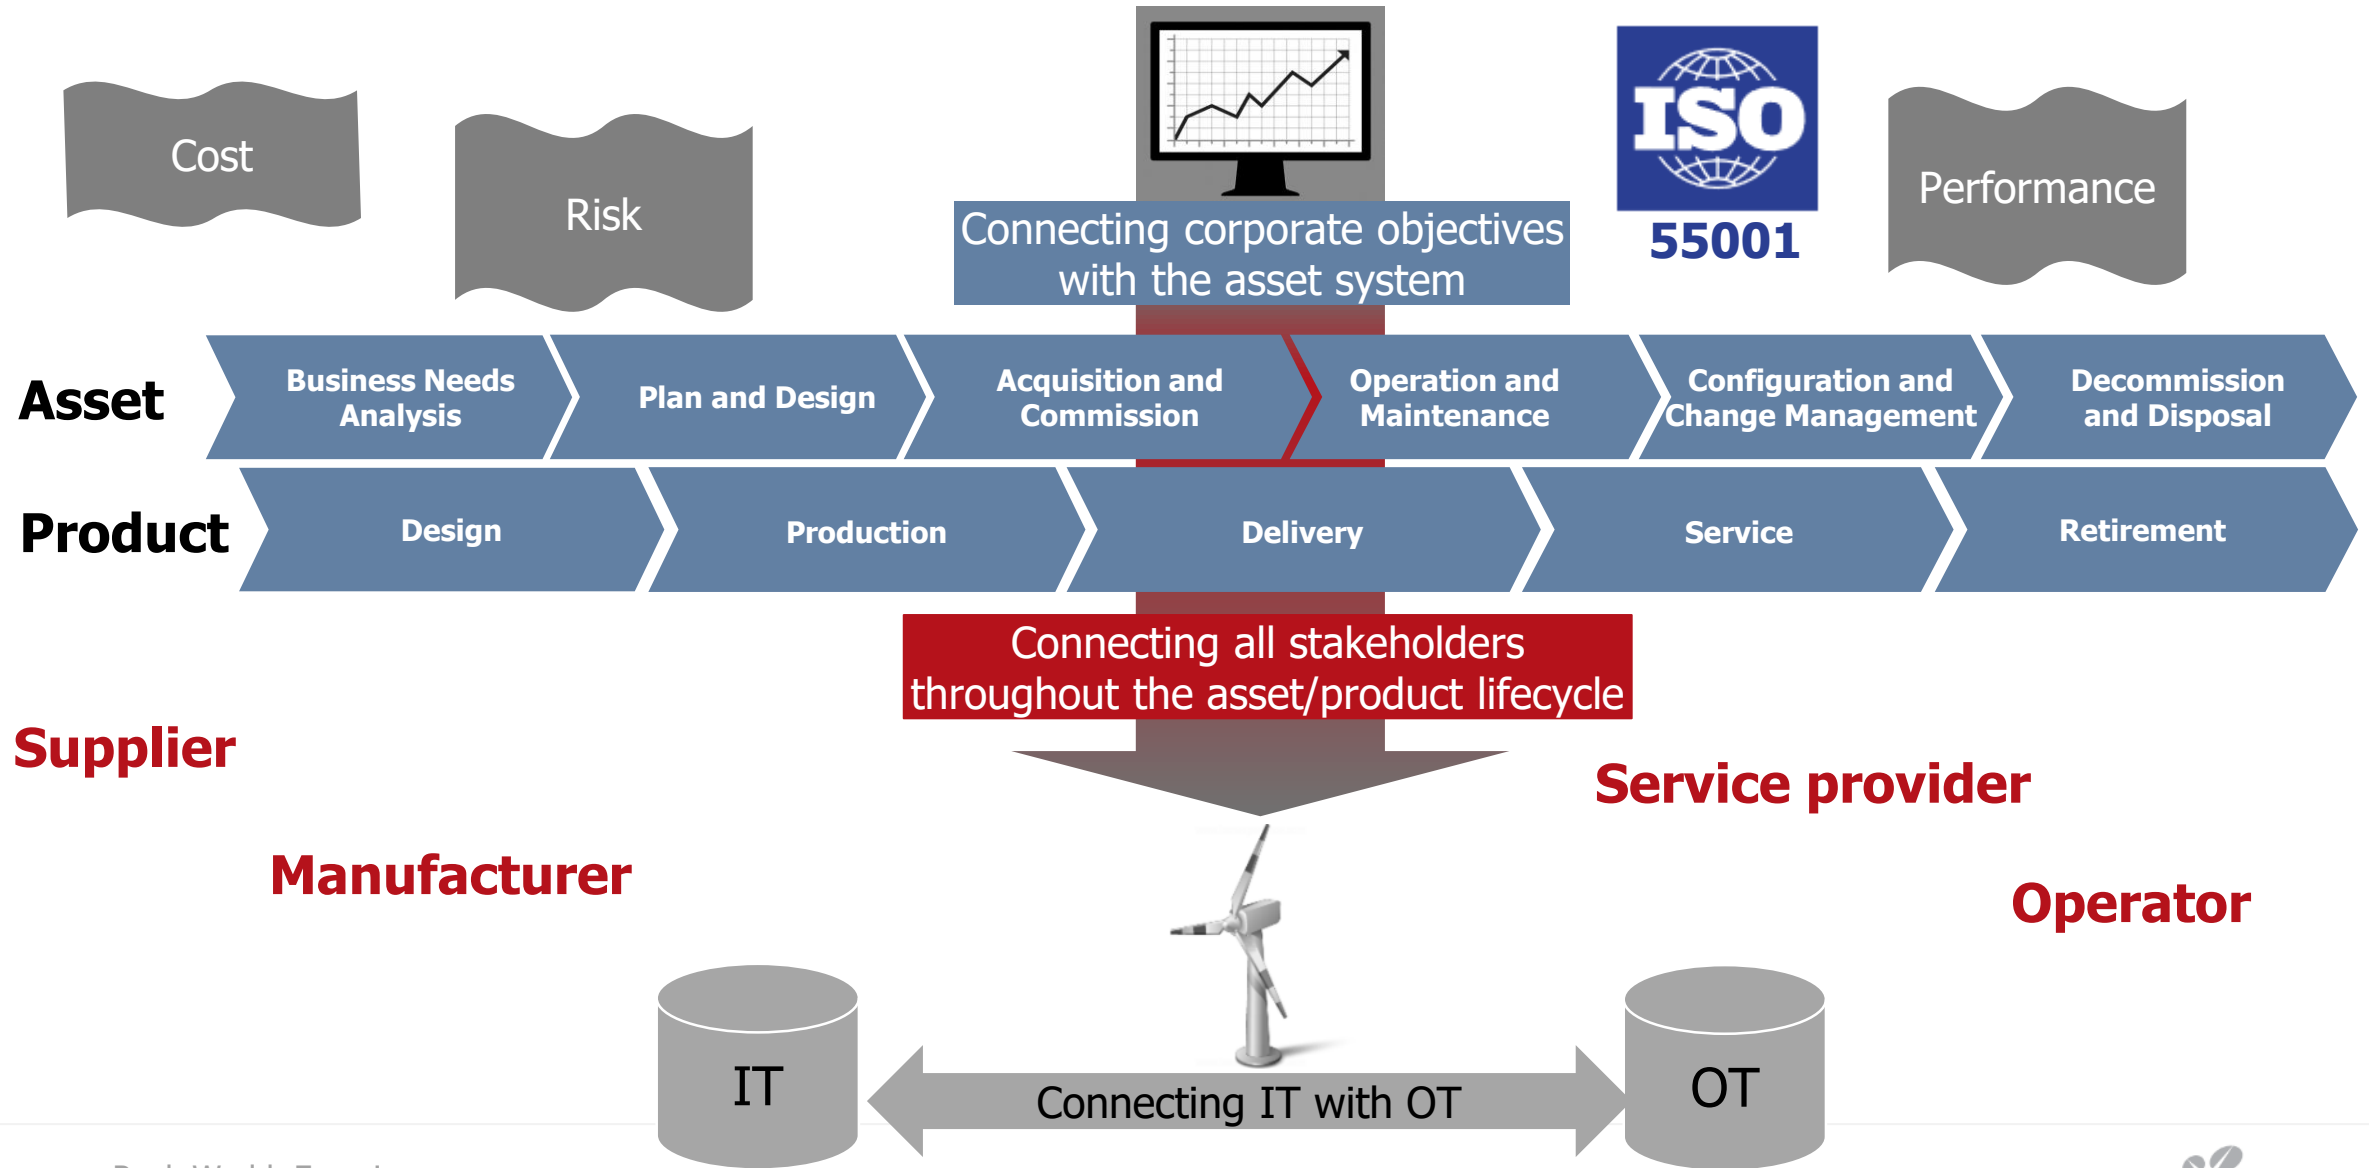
Cost

Risk

Connecting corporate objectives with the asset system

ISO
55001

Performance

Asset

Business Needs Analysis

Plan and Design

Acquisition and Commission

Operation and Maintenance

Configuration and Change Management

Decommission and Disposal

Product

Design

Production

Delivery

Service

Retirement

Connecting all stakeholders throughout the asset/product lifecycle

Supplier

Service provider

Manufacturer

Operator

IT

Connecting IT with OT

OT

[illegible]